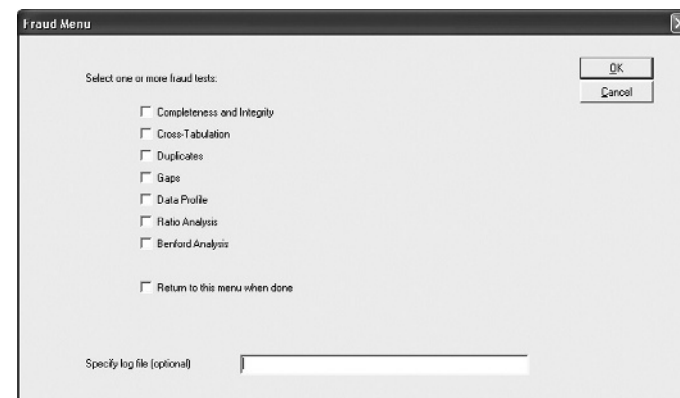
Fraud Menu

Select one or more fraud tests:

OK
Cancel

Completeness and Integrity
Cross-Tabulation
Duplicates
Gaps
Data Profile
Ratio Analysis
Benford Analysis

Return to this menu when done

Specify log file (optional)